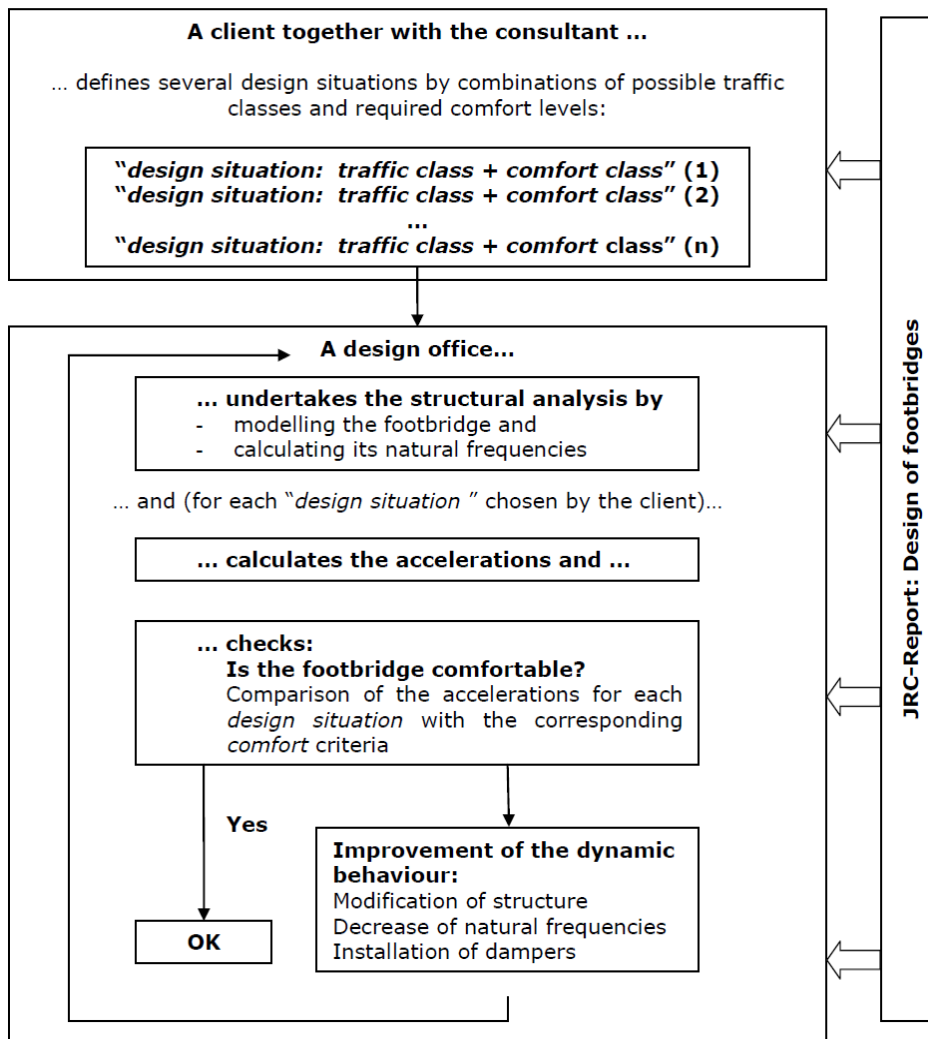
A client together with the consultant ...

... defines several design situations by combinations of possible traffic classes and required comfort levels:

"design situation: traffic class + comfort class" (1)
"design situation: traffic class + comfort class" (2)
...
"design situation: traffic class + comfort class" (n)

A design office...

... undertakes the structural analysis by
- modelling the footbridge and
- calculating its natural frequencies

... and (for each "design situation " chosen by the client)...

... calculates the accelerations and ...

... checks:
Is the footbridge comfortable?
Comparison of the accelerations for each design situation with the corresponding comfort criteria

Yes

OK

Improvement of the dynamic behaviour:
Modification of structure
Decrease of natural frequencies
Installation of dampers

JRC-Report: Design of footbridges